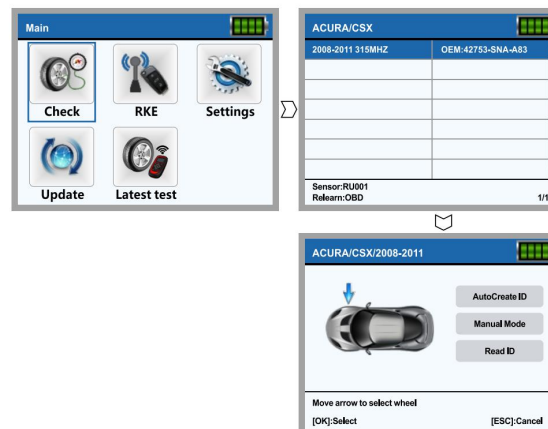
Main

Check

RKE

Settings

Update

Latest test

ACURA/CSX

| 2008-2011 315MHZ | OEM:42753-SNA-A83 |
|---|---|
| | |
| | |
| | |
| | |
| | |
| | |

Sensor:RU001
Relearn:OBD
1/1

ACURA/CSX/2008-2011

AutoCreate ID

Manual Mode

Read ID

Move arrow to select wheel
[OK]:Select
[ESC]:Cancel